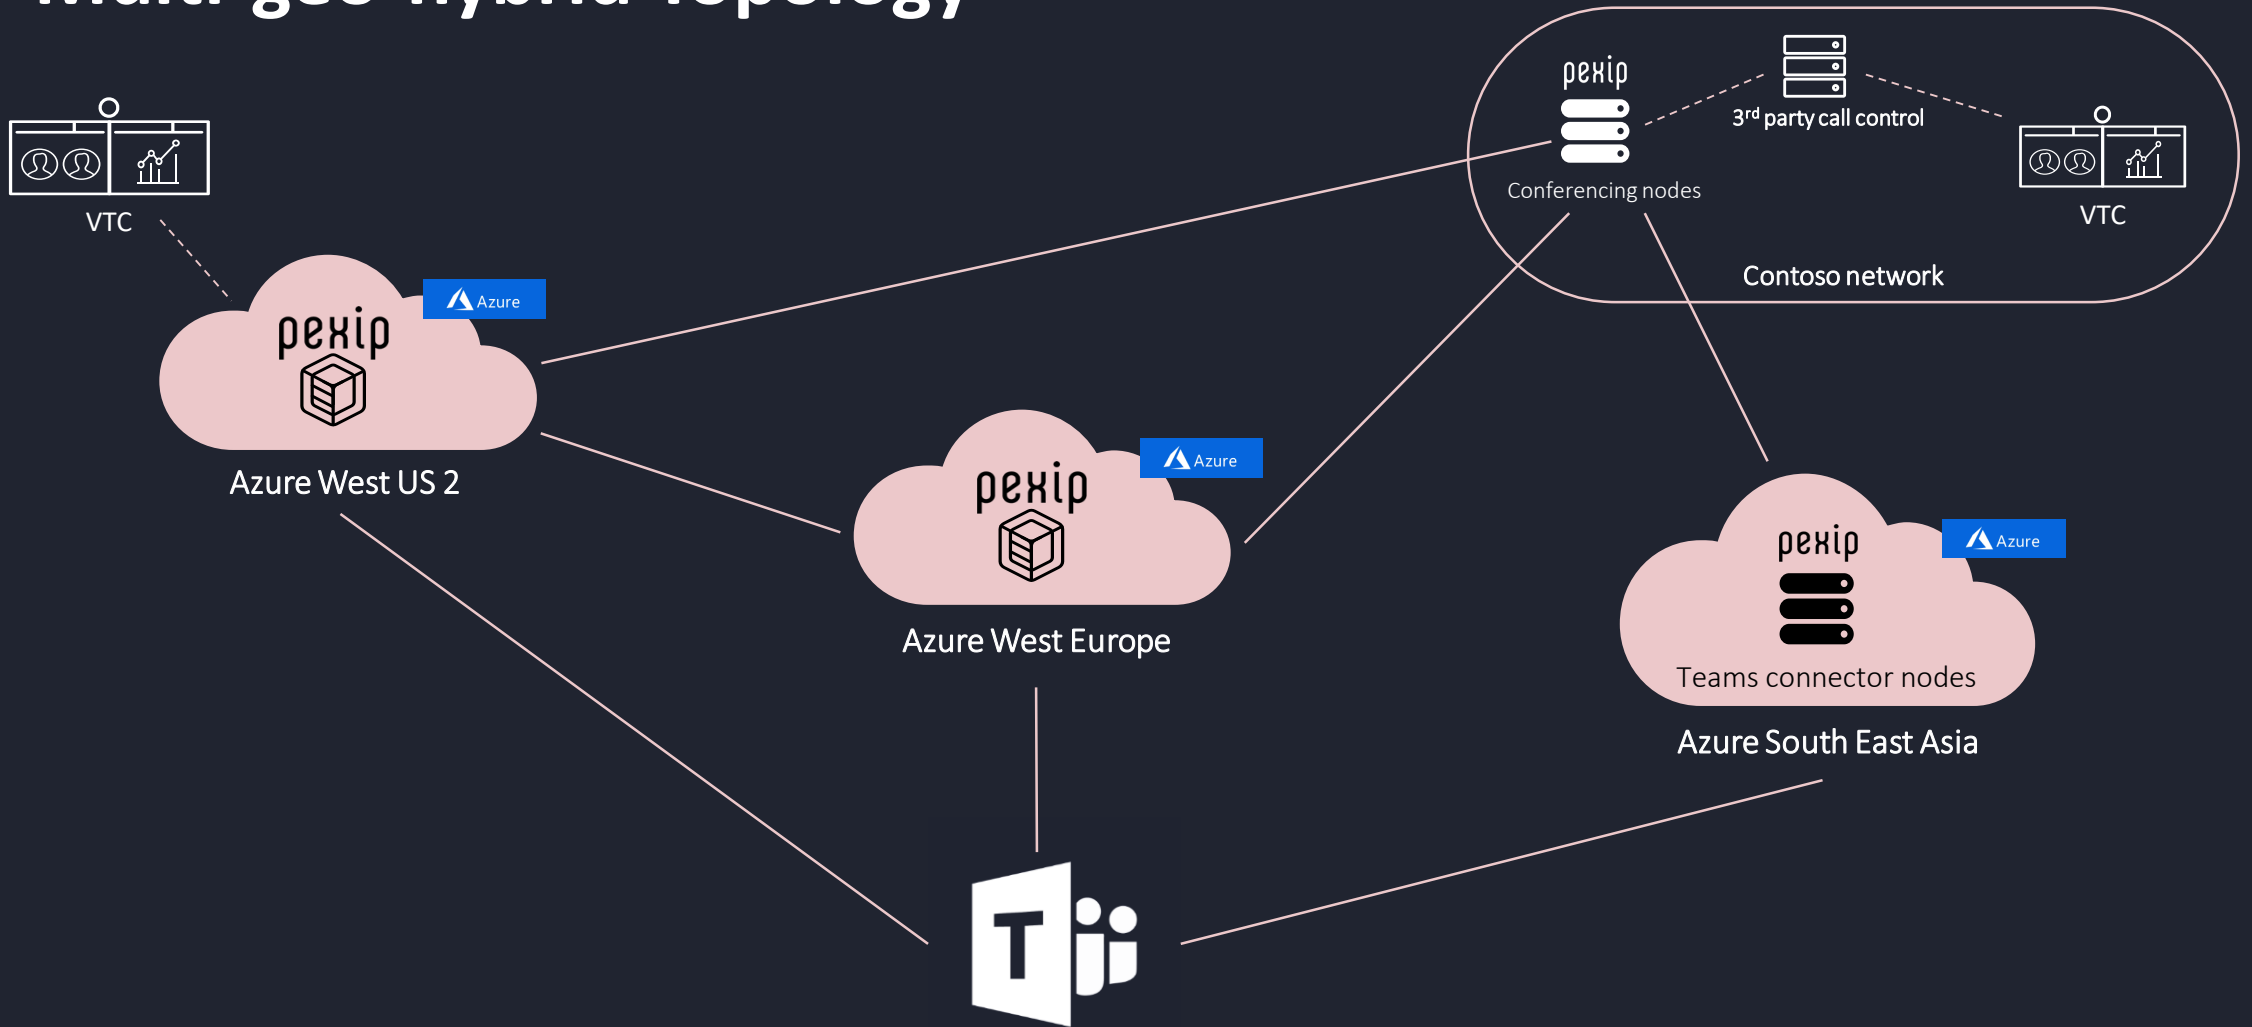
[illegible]

pexip

3rd party call control

Conferencing nodes

VTC

Contoso network

VTC

Azure

pexip

Azure West US 2

Azure

pexip

Azure West Europe

pexip

Azure

Teams connector nodes

Azure South East Asia